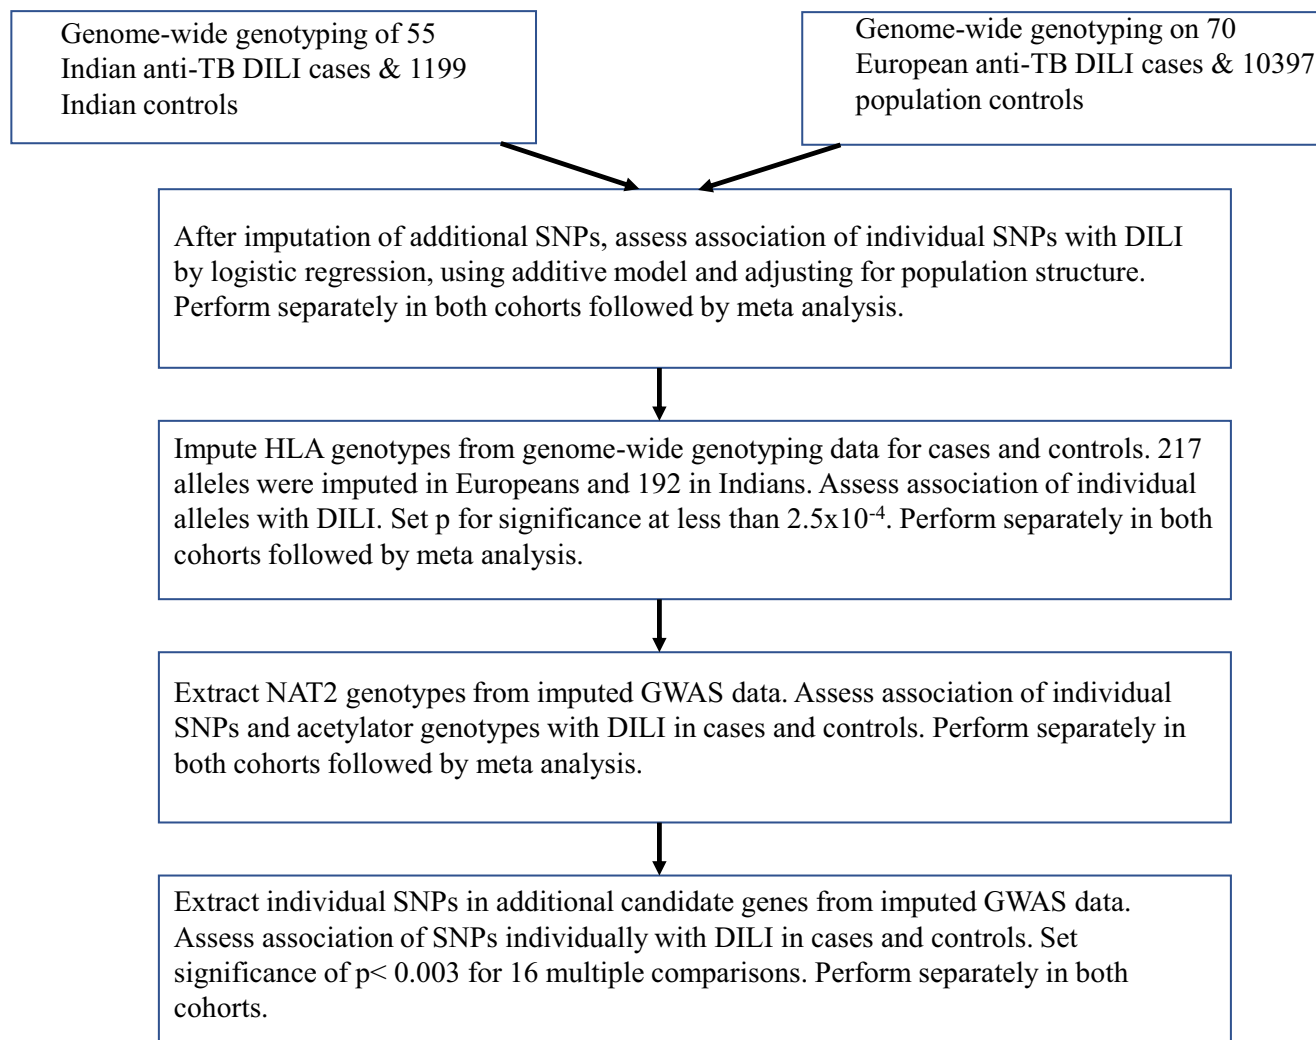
Genome-wide genotyping of 55 Indian anti-TB DILI cases & 1199 Indian controls

Genome-wide genotyping on 70 European anti-TB DILI cases & 10397 population controls

After imputation of additional SNPs, assess association of individual SNPs with DILI by logistic regression, using additive model and adjusting for population structure. Perform separately in both cohorts followed by meta analysis.

Impute HLA genotypes from genome-wide genotyping data for cases and controls. 217 alleles were imputed in Europeans and 192 in Indians. Assess association of individual alleles with DILI. Set p for significance at less than $2.5x10^{-4}$. Perform separately in both cohorts followed by meta analysis.

Extract NAT2 genotypes from imputed GWAS data. Assess association of individual SNPs and acetylator genotypes with DILI in cases and controls. Perform separately in both cohorts followed by meta analysis.

Extract individual SNPs in additional candidate genes from imputed GWAS data. Assess association of SNPs individually with DILI in cases and controls. Set significance of p< 0.003 for 16 multiple comparisons. Perform separately in both cohorts.